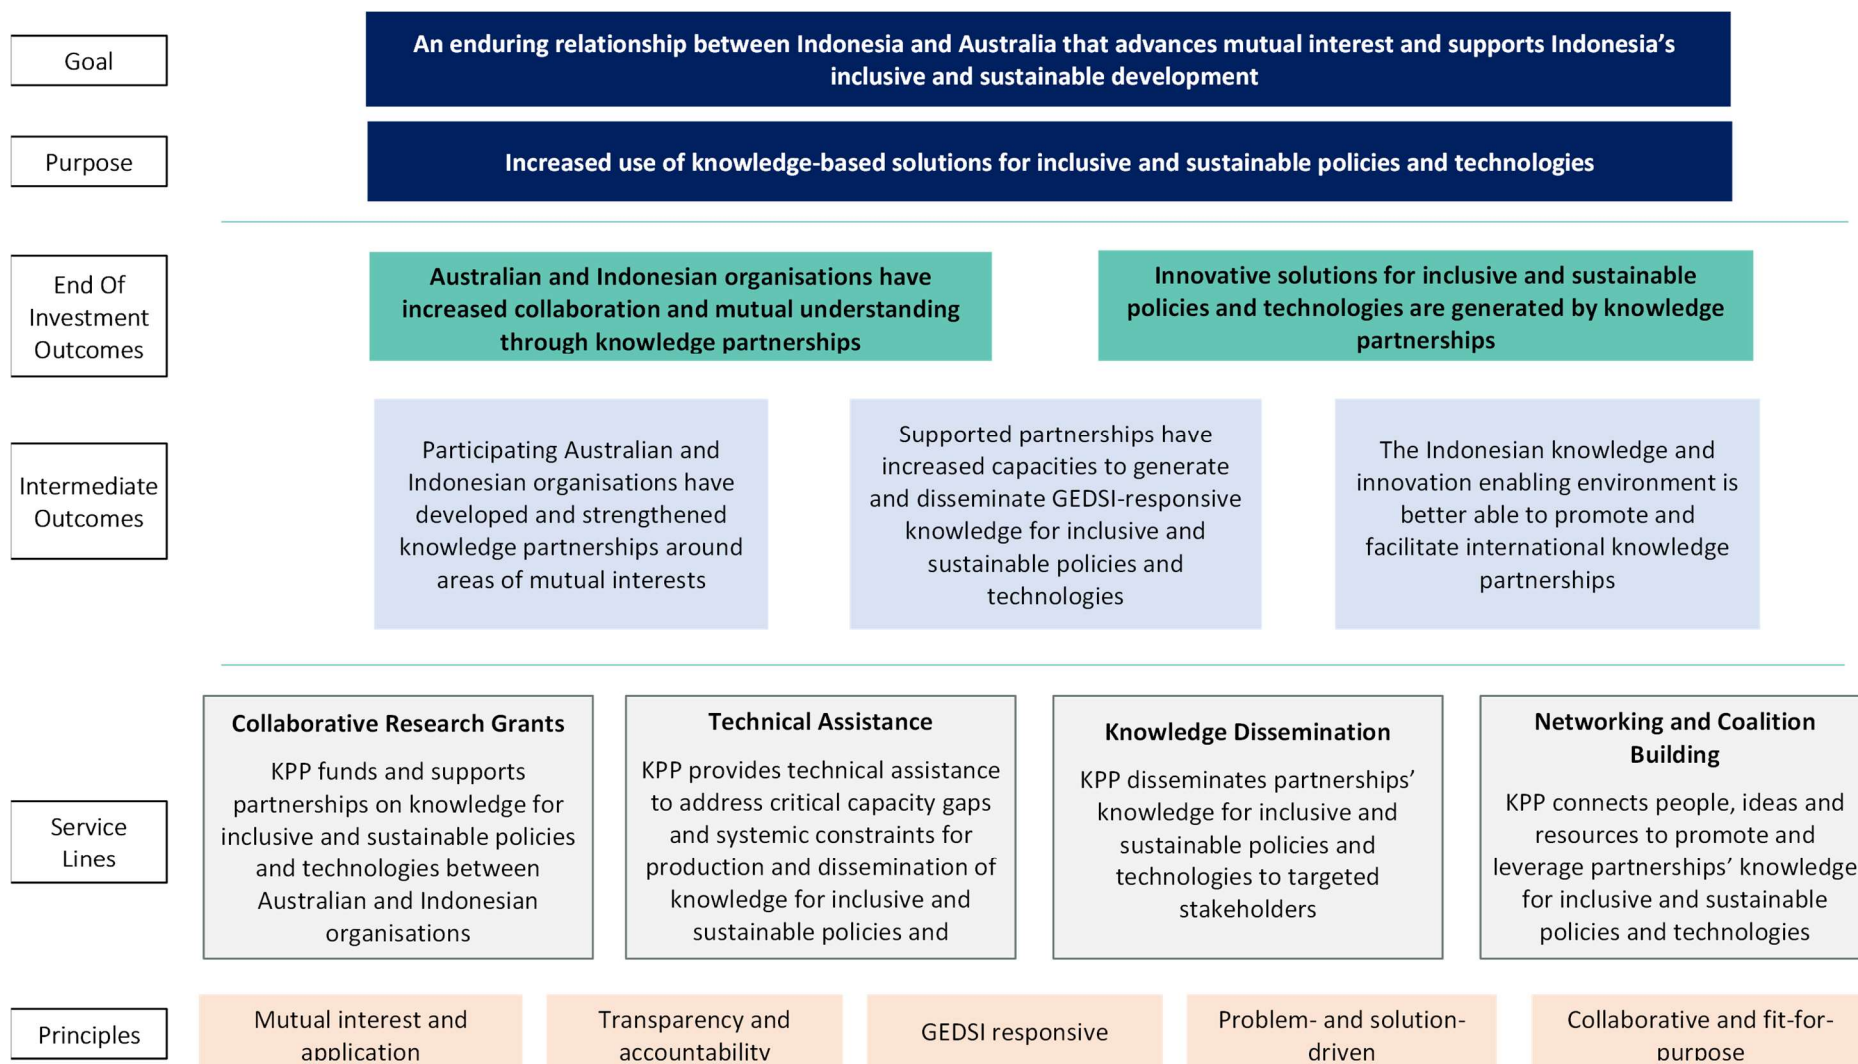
Goal

An enduring relationship between Indonesia and Australia that advances mutual interest and supports Indonesia's inclusive and sustainable development

Purpose

Increased use of knowledge-based solutions for inclusive and sustainable policies and technologies

End Of Investment Outcomes

Australian and Indonesian organisations have increased collaboration and mutual understanding through knowledge partnerships

Innovative solutions for inclusive and sustainable policies and technologies are generated by knowledge partnerships

Intermediate Outcomes

Participating Australian and Indonesian organisations have developed and strengthened knowledge partnerships around areas of mutual interests

Supported partnerships have increased capacities to generate and disseminate GEDSI-responsive knowledge for inclusive and sustainable policies and technologies

The Indonesian knowledge and innovation enabling environment is better able to promote and facilitate international knowledge partnerships

Service Lines

Collaborative Research Grants

KPP funds and supports partnerships on knowledge for inclusive and sustainable policies and technologies between Australian and Indonesian organisations

Technical Assistance

KPP provides technical assistance to address critical capacity gaps and systemic constraints for production and dissemination of knowledge for inclusive and sustainable policies and

Knowledge Dissemination

KPP disseminates partnerships' knowledge for inclusive and sustainable policies and technologies to targeted stakeholders

Networking and Coalition Building

KPP connects people, ideas and resources to promote and leverage partnerships' knowledge for inclusive and sustainable policies and technologies

Principles

Mutual interest and application

Transparency and accountability

GEDSI responsive

Problem- and solution-driven

Collaborative and fit-for-purpose